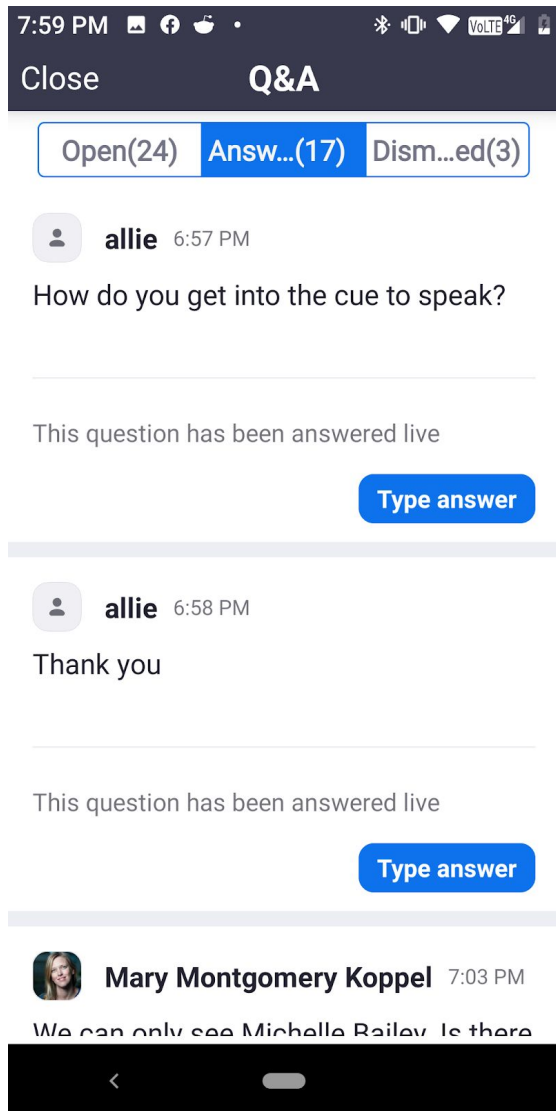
7:59 PM

Close Q&A

Open(24) Answ...(17) Dism...ed(3)

allie 6:57 PM

How do you get into the cue to speak?

This question has been answered live

Type answer

allie 6:58 PM

Thank you

This question has been answered live

Type answer

Mary Montgomery Koppel 7:03 PM

We can only see Michelle Bailey. Is there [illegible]